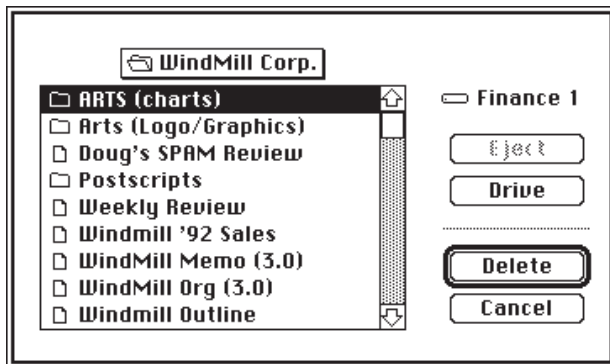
WindMill Corp.

ARTS (charts)
Arts (Logo/Graphics)
Doug's SPAM Review
Postscripts
Weekly Review
Windmill '92 Sales
WindMill Memo (3.0)
WindMill Org (3.0)
Windmill Outline

Finance 1

Eject

Drive

Delete

Cancel